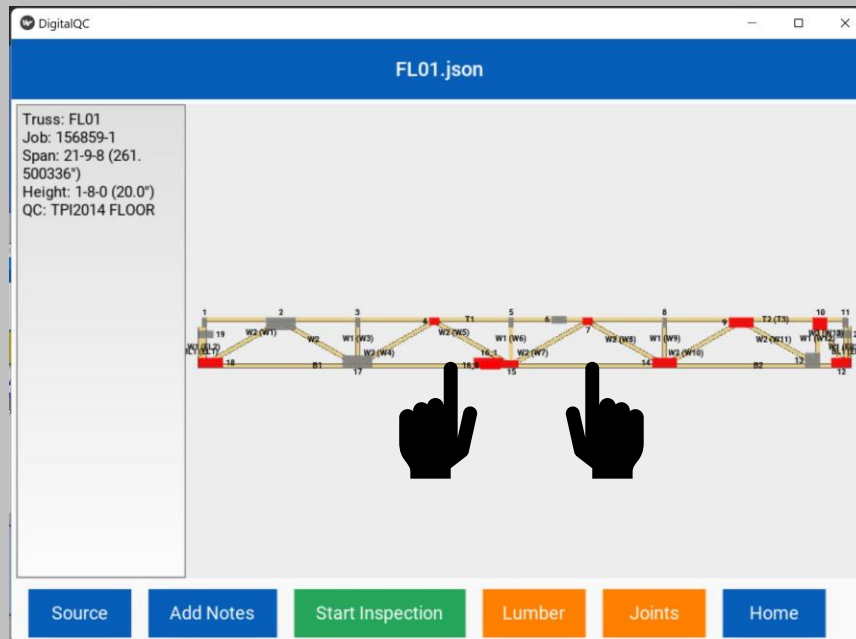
DigitalQC

FL01.json

Truss: FL01
Job: 156859-1
Span: 21-9-8 (261.500336")
Height: 1-8-0 (20.0")
QC: TPI2014 FLOOR

1 2 3 4 T1 5 6 7 8 9 T2 (T3) 10 11
19 W2 (W1) W2 W1 (W3) W2 (W5) W1 (W6) W2 (W8) W1 (W9) W2 (W11) W1 (W12)
W2 (W4) 16 W2 (W7) W2 (W10)
18 B1 17 15 14 B2 13 12

Source Add Notes Start Inspection Lumber Joints Home